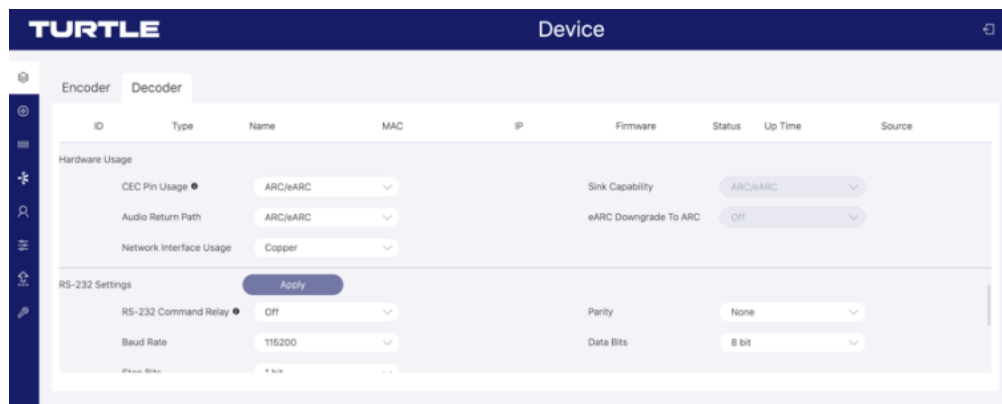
TURTLE

Device

Encoder
Decoder

| ID | Type | Name | MAC | IP | Firmware | Status | Up Time | Source |
|---|---|---|---|---|---|---|---|---|

Hardware Usage

CEC Pin Usage
ARC/eARC

Sink Capability
ARC/eARC

Audio Return Path
ARC/eARC

eARC Downgrade To ARC
Off

Network Interface Usage
Copper

RS-232 Settings
Apply

RS-232 Command Relay
Off

Parity
None

Baud Rate
115200

Data Bits
8 bit

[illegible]
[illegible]